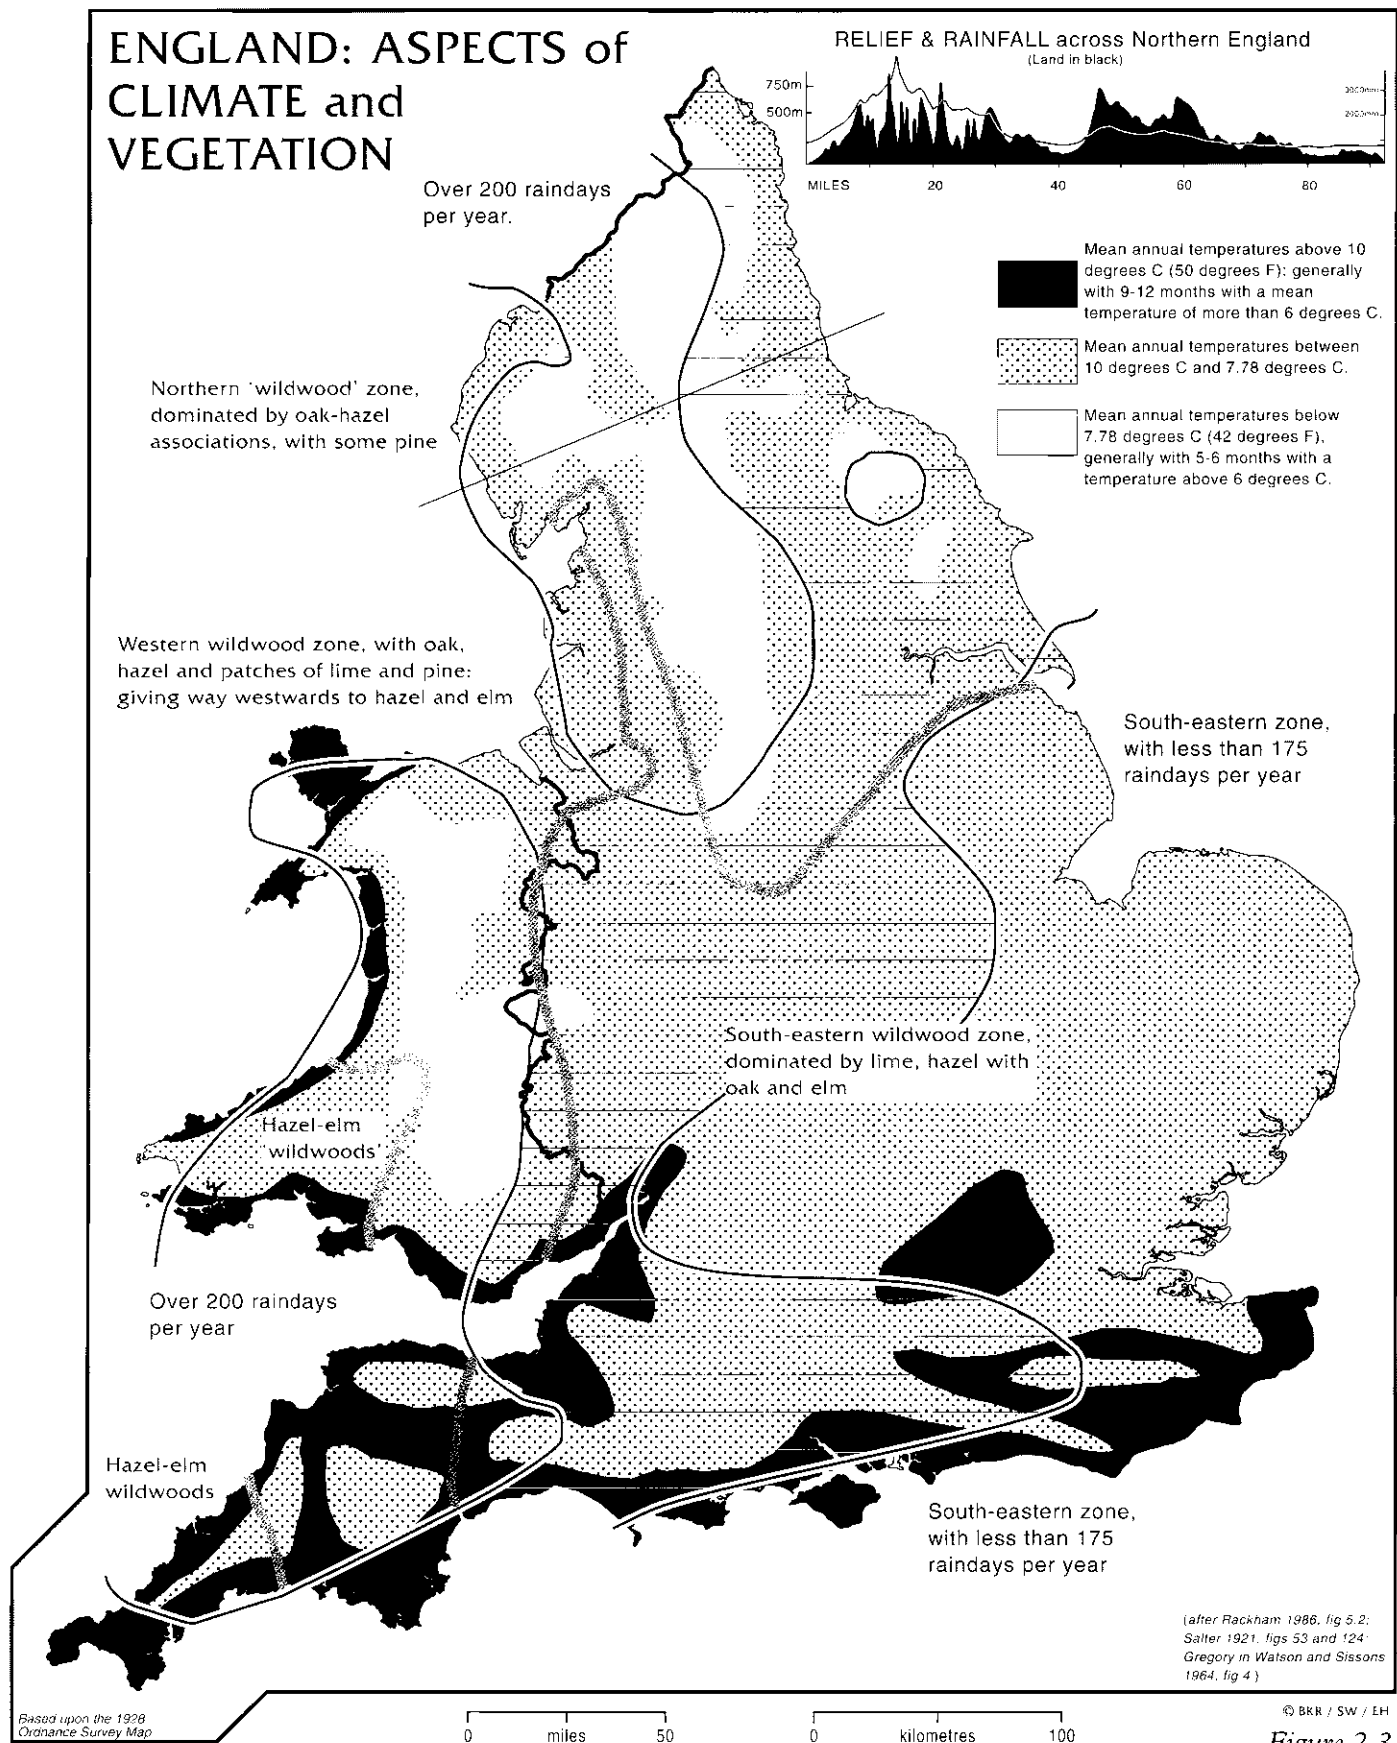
ENGLAND: ASPECTS of CLIMATE and VEGETATION

RELIEF & RAINFALL across Northern England
(Land in black)

750m
500m
3000mm
2000mm
MILES 20 40 60 80

Over 200 raindays per year.

Mean annual temperatures above 10 degrees C (50 degrees F): generally with 9-12 months with a mean temperature of more than 6 degrees C.

Mean annual temperatures between 10 degrees C and 7.78 degrees C.

Mean annual temperatures below 7.78 degrees C (42 degrees F), generally with 5-6 months with a temperature above 6 degrees C.

Northern 'wildwood' zone, dominated by oak-hazel associations, with some pine

Western wildwood zone, with oak, hazel and patches of lime and pine: giving way westwards to hazel and elm

South-eastern zone, with less than 175 raindays per year

South-eastern wildwood zone, dominated by lime, hazel with oak and elm

Hazel-elm wildwoods

Over 200 raindays per year

Hazel-elm wildwoods

South-eastern zone, with less than 175 raindays per year

(after Rackham 1986, fig 5.2; Salter 1921, figs 53 and 124; Gregory in Watson and Sissons 1964, fig 4)

Based upon the 1928 Ordnance Survey Map

0 miles 50

0 kilometres 100

© BKR / SW / EH

Figure 2.3